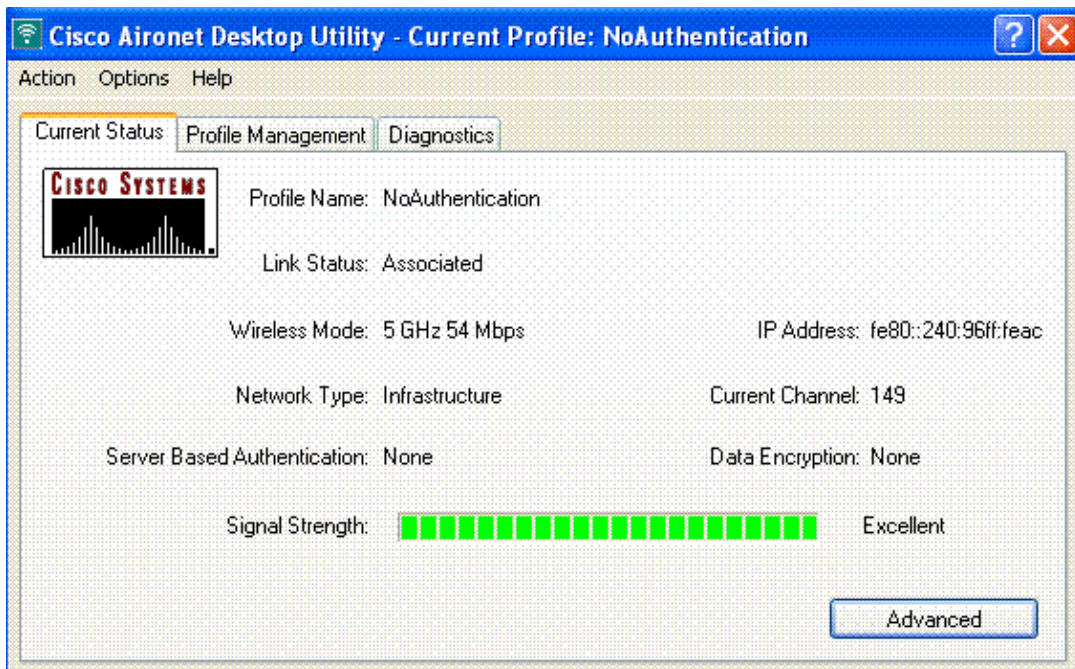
Cisco Aironet Desktop Utility - Current Profile: NoAuthentication

Action Options Help

Current Status Profile Management Diagnostics

CISCO SYSTEMS

Profile Name: NoAuthentication

Link Status: Associated

Wireless Mode: 5 GHz 54 Mbps

IP Address: fe80::240:96ff:feac

Network Type: Infrastructure

Current Channel: 149

Server Based Authentication: None

Data Encryption: None

Signal Strength:

Excellent

Advanced